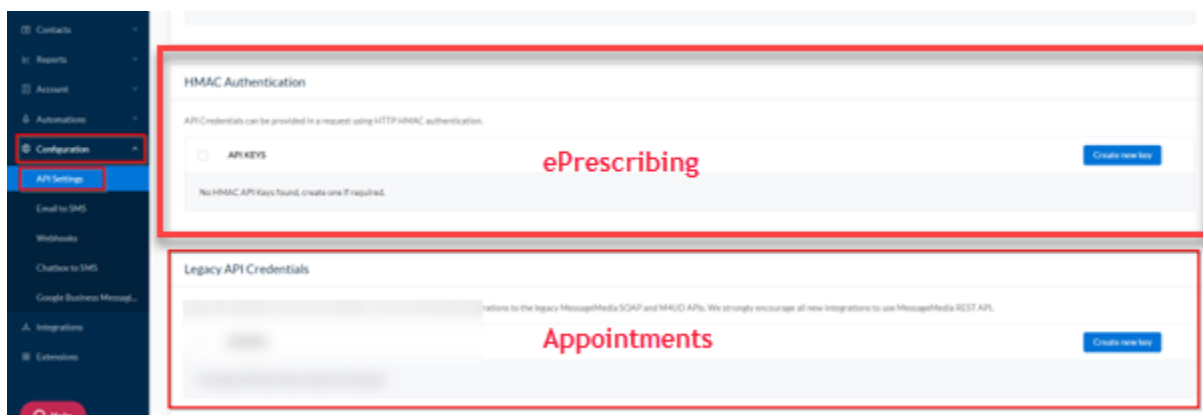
Contacts
Reports
Account
Automations
Configuration
API Settings
Email to SMS
Webhooks
Chatbox to SMS
Google Business Messagi...
Integrations
Extensions

HMAC Authentication

API Credentials can be provided in a request using HTTP HMAC authentication.

API KEYS

ePrescribing

Create new key

No HMAC API Keys found, create one if required.

Legacy API Credentials

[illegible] integrations to the legacy MessageMedia SOAP and M4U APIs. We strongly encourage all new integrations to use MessageMedia REST API.

Appointments

Create new key